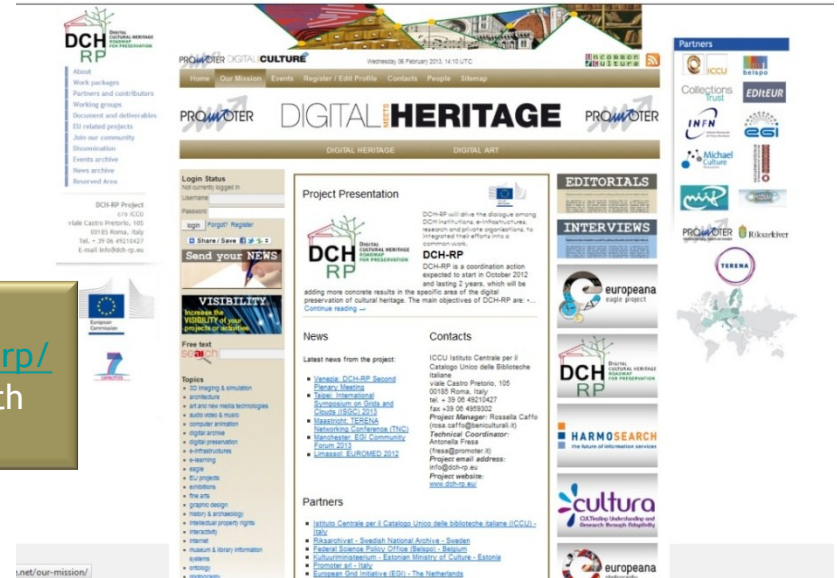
DCH RP DIGITAL CULTURAL HERITAGE ROADMAP FOR PRESERVATION

About
Work packages
Partners and contributors
Working groups
Document and deliverables
EU related projects
Join our community
Dissemination
Events archive
News archive
Reserved Area

DCH-RP Project
c/o ICCU
viale Castro Pretorio, 105
00185 Roma, Italy
Tel. + 39 06 49210427
E-mail info@dch-rp.eu

European Commission

rp/
th

PROMOTER DIGITALCULTURE
Wednesday 06 February 2013, 14:10 UTC

Home | Our Mission | Events | Register / Edit Profile | Contacts | People | Sitemap

PROMOTER DIGITAL MEETS HERITAGE PROMOTER

DIGITAL HERITAGE | DIGITAL ART

Login Status
Not currently logged in
Username
Password
login | Forgot? Register
Share / Save
Send your NEWS
VISIBILITY
Increase the VISIBILITY of your projects or activities
Free text
search

Topics
3D imaging & simulation
architecture
art and new media technologies
audio video & music
computer animation
digital archive
digital preservation
e-infrastructures
e-learning
eagle
EU projects
exhibitions
fine arts
graphic design
history & archaeology
intellectual property rights
interactivity
internet
museum & library information systems
ontology
photography

Project Presentation

DCH-RP will drive the dialogue among DCH institutions, e-infrastructures, research and private organisations, to integrated their efforts into a common work.

DCH-RP
DCH-RP is a coordination action expected to start in October 2012 and lasting 2 years, which will be adding more concrete results in the specific area of the digital preservation of cultural heritage. The main objectives of DCH-RP are: -...
Continue reading →

News
Latest news from the project:
Venezia: DCH-RP Second Plenary Meeting
Taipei: International Symposium on Grids and Clouds (ISGC) 2013
Maastricht: TERENA Networking Conference (TNC)
Manchester: EGI Community Forum 2013
Limassol: EUROMED 2012

Contacts
ICCU Istituto Centrale per il Catalogo Unico delle Biblioteche Italiane
viale Castro Pretorio, 105
00185 Roma, Italy
tel. + 39 06 49210427
fax +39 06 4959302
Project Manager: Rossella Caffo (rosa.caffo@beniculturali.it)
Technical Coordinator: Antonella Fresa (fresa@promoter.it)
Project email address: info@dch-rp.eu
Project website: www.dch-rp.eu

Partners
Istituto Centrale per il Catalogo Unico delle biblioteche italiane (ICCU) - Italy
Riksarkivet - Swedish National Archive - Sweden
Federal Science Policy Office (Belspo) - Belgium
Kultuuriministeerium - Estonian Ministry of Culture - Estonia
Promoter srl - Italy
European Grid Initiative (EGI) - The Netherlands

EDITORIALS
INTERVIEWS
europeana eagle project
DCH RP DIGITAL CULTURAL HERITAGE ROADMAP FOR PRESERVATION
HARMOSEARCH the future of information services
cultura CULTivating Understanding and Research through Adaptivity
europeana

Partners
ICCU
belspo
Collections Trust
EDItEUR
INFN
EGI
Michael Culture
PROMOTER
Riksarkivet
TERENA

.net/our-mission/